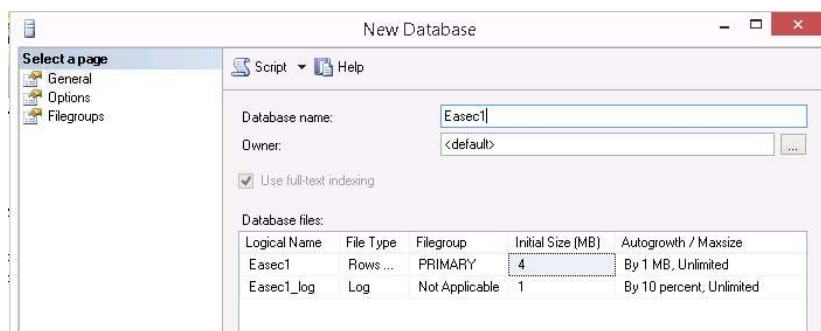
New Database

Select a page
General
Options
Filegroups

Script ▾ Help

Database name: Easec1

Owner: <default> ...

Use full-text indexing

Database files:

| Logical Name | File Type | Filegroup | Initial Size (MB) | Autogrowth / Maxsize |
|---|---|---|---|---|
| Easec1 | Rows ... | PRIMARY | 4 | By 1 MB, Unlimited |
| Easec1_log | Log | Not Applicable | 1 | By 10 percent, Unlimited |